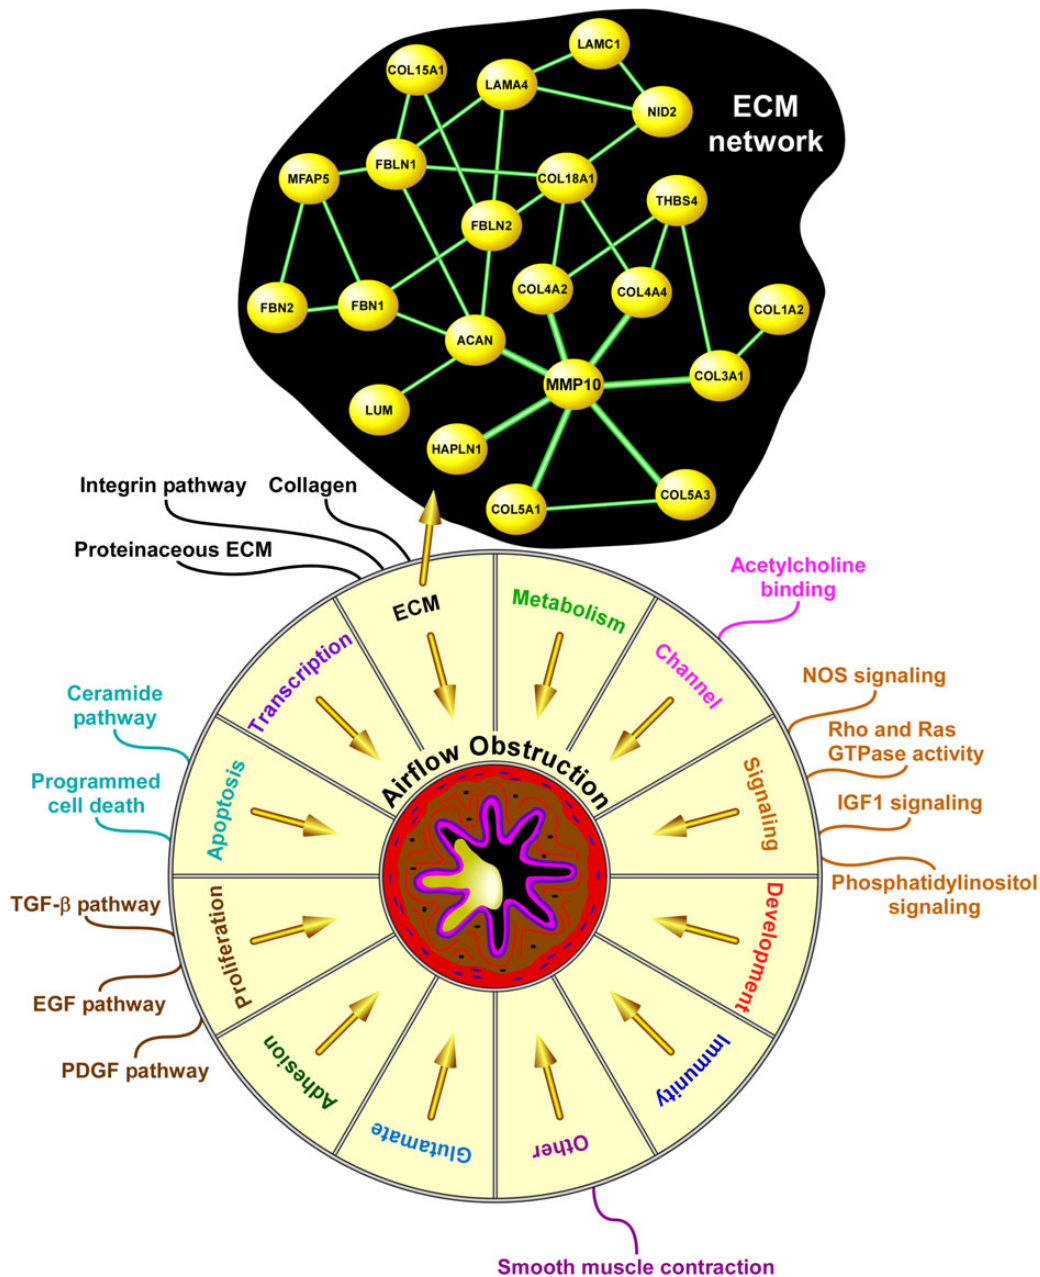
ECM network

LAMC1
COL15A1
LAMA4
NID2
MFAP5
FBLN1
COL18A1
THBS4
FBLN2
COL4A2
COL4A4
COL1A2
FBN2
FBN1
ACAN
COL3A1
MMP10
LUM
HAPLN1
COL5A1
COL5A3

Integrin pathway
Collagen
Proteinaceous ECM

Acetylcholine binding

ECM
Metabolism
Channel
Transcription
Signaling
Apoptosis
Development
Proliferation
Immunity
Adhesion
Glutamate
Other

Airflow Obstruction

NOS signaling
Rho and Ras GTPase activity
IGF1 signaling
Phosphatidylinositol signaling

Ceramide pathway
Programmed cell death

TGF-β pathway
EGF pathway
PDGF pathway

Smooth muscle contraction